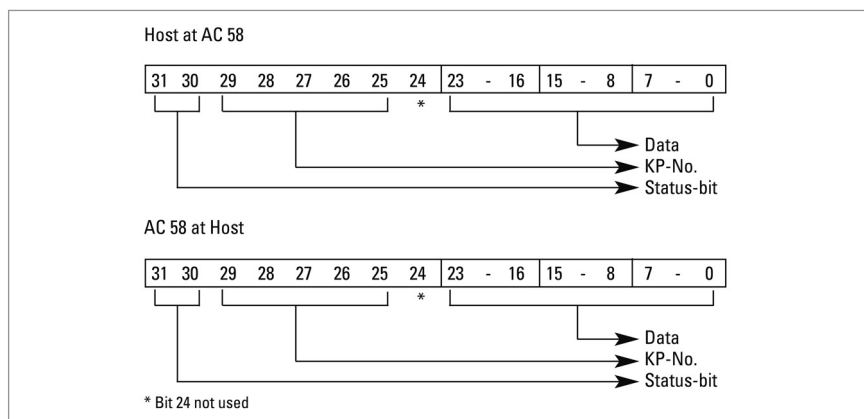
Host at AC 58

| 31 | 30 | 29 | 28 | 27 | 26 | 25 | 24 | 23 - 16 | 15 - 8 | 7 - 0 |
|---|---|---|---|---|---|---|---|---|---|---|

*

Data
KP-No.
Status-bit

AC 58 at Host

| 31 | 30 | 29 | 28 | 27 | 26 | 25 | 24 | 23 - 16 | 15 - 8 | 7 - 0 |
|---|---|---|---|---|---|---|---|---|---|---|

*

Data
KP-No.
Status-bit

* Bit 24 not used